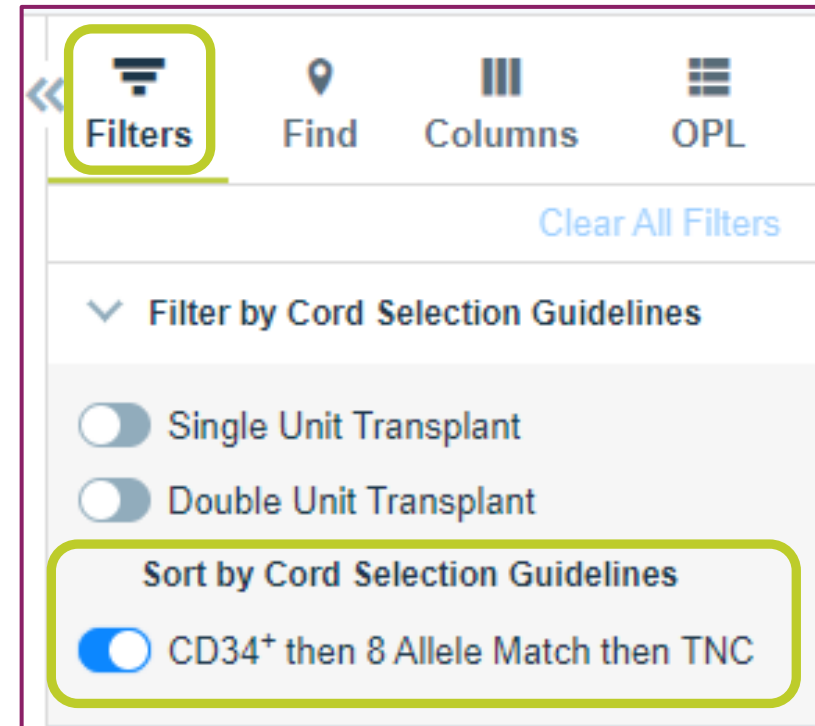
«

Filters

Find

Columns

OPL

Clear All Filters

Filter by Cord Selection Guidelines

Single Unit Transplant

Double Unit Transplant

Sort by Cord Selection Guidelines

CD34$^+$ then 8 Allele Match then TNC